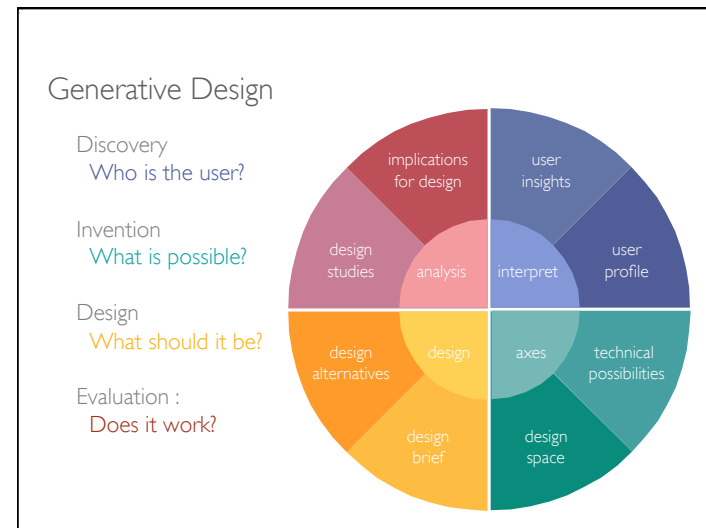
Generative Design

Discovery
Who is the user?

Invention
What is possible?

Design
What should it be?

Evaluation :
Does it work?

implications for design

user insights

design studies

analysis

interpret

user profile

design alternatives

design

axes

technical possibilities

design brief

design space